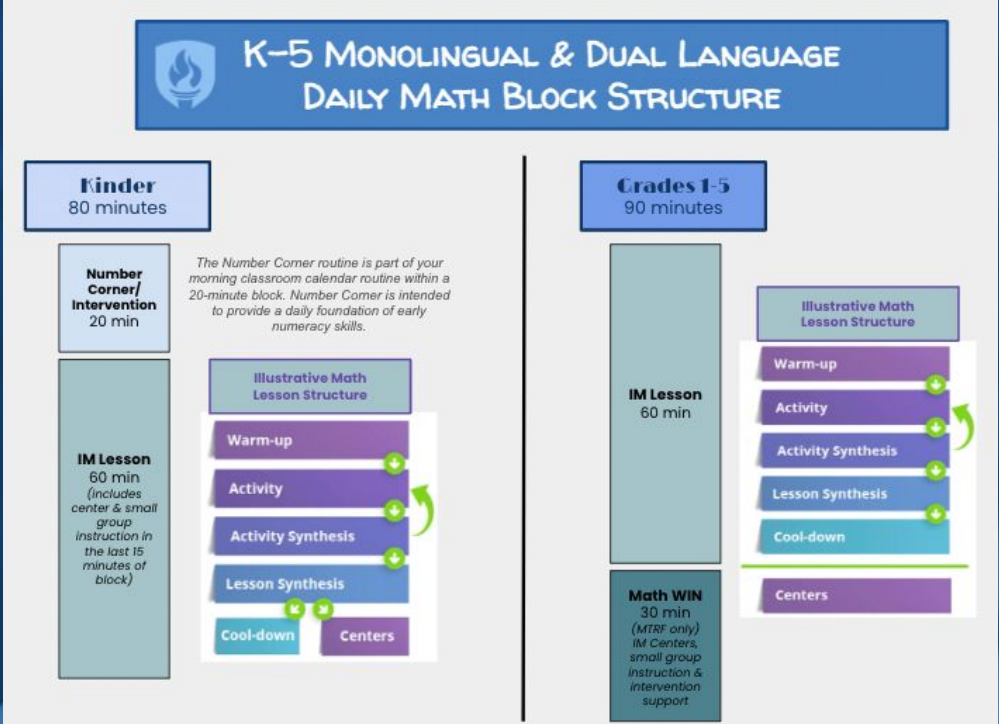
K–5 Monolingual & Dual Language
Daily Math Block Structure

Kinder
80 minutes

Number Corner/ Intervention
20 min

The Number Corner routine is part of your morning classroom calendar routine within a 20-minute block. Number Corner is intended to provide a daily foundation of early numeracy skills.

IM Lesson
60 min
(includes center & small group instruction in the last 15 minutes of block)

Illustrative Math Lesson Structure

Warm-up
Activity
Activity Synthesis
Lesson Synthesis
Cool-down
Centers

Grades 1-5
90 minutes

IM Lesson
60 min

Illustrative Math Lesson Structure

Warm-up
Activity
Activity Synthesis
Lesson Synthesis
Cool-down
Centers

Math WIN
30 min
(MTRF only)
IM Centers, small group instruction & intervention support